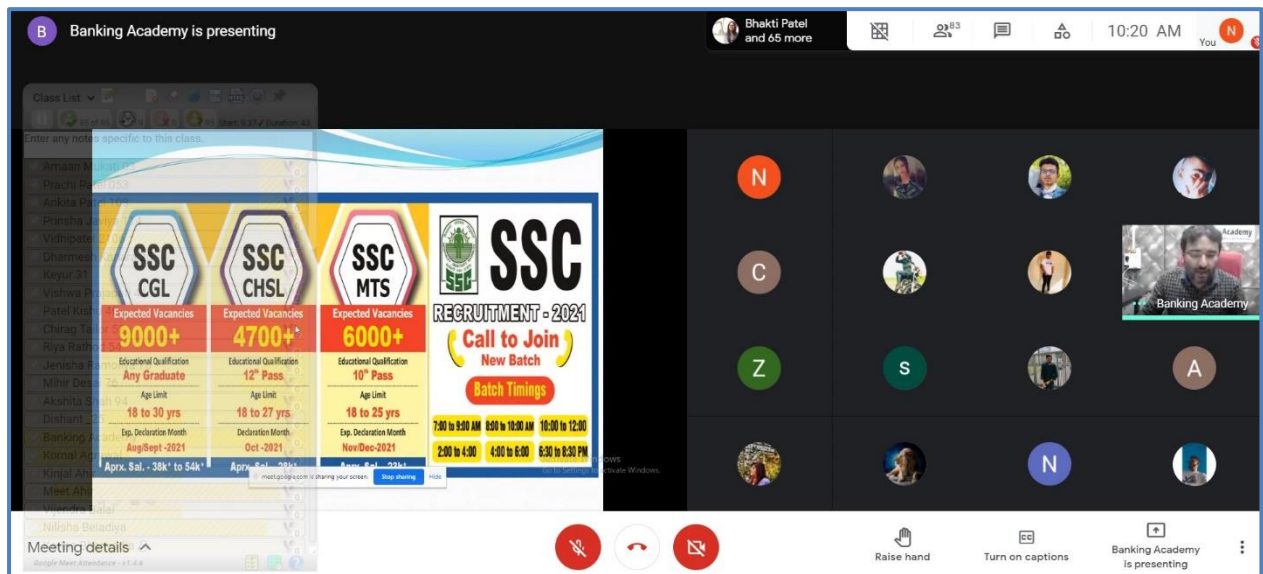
B Banking Academy is presenting

Bhakti Patel and 65 more

83

10:20 AM

N You

Class List

Enter any notes specific to this class.

Amaan Mukati
Prachi Patel 353
Ankita Patel
Prinsha Jaiswal
Vidhipatel
Dharmesh
Keyur 31
Vishwa Pr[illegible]
Patel Kis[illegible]
Chirag Ta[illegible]
Riya Rath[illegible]
Jenisha R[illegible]
Mihir Des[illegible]
Akshita Shah 94
Drishant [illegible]
Banking Acad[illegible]
Komal Ag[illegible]
Kinjal Ah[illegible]
Meet Ahir
Vijendra Dalal
Nilisha Beladiya

SSC CGL
Expected Vacancies
9000+
Educational Qualification
Any Graduate
Age Limit
18 to 30 yrs
Exp. Declaration Month
Aug/Sept -2021
Aprx. Sal. - 38k* to 54k*

SSC CHSL
Expected Vacancies
4700+
Educational Qualification
$12^{th}$ Pass
Age Limit
18 to 27 yrs
Declaration Month
Oct -2021
Aprx. Sal. - 28k*

SSC MTS
Expected Vacancies
6000+
Educational Qualification
$10^{th}$ Pass
Age Limit
18 to 25 yrs
Exp. Declaration Month
Nov/Dec-2021
Aprx. Sal. - 22k*

SSC
RECRUITMENT - 2021
Call to Join
New Batch
Batch Timings

| 7:00 to 9:00 AM | 8:00 to 10:00 AM | 10:00 to 12:00 |
|---|---|---|
| 2:00 to 4:00 | 4:00 to 6:00 | 6:30 to 8:30 PM |

meet.google.com is sharing your screen. Stop sharing Hide

Go to Settings to activate Windows.

N C Z S A N

Academy
Banking Academy

Meeting details

Google Meet Attendance - v1.4.6

Raise hand

Turn on captions

Banking Academy is presenting